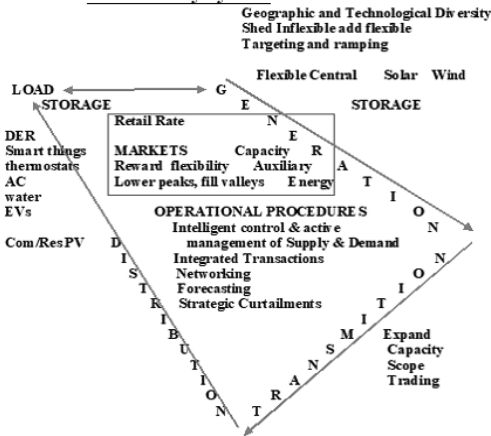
Geographic and Technological Diversity
Shed Inflexible add flexible
Targeting and ramping

Flexible Central Solar Wind

LOAD
STORAGE

G E N E R A T I O N

STORAGE

DER
Smart things
thermostats
AC
water
EVs

Com/ResPV

Retail Rate

MARKETS Capacity
Reward flexibility Auxiliary
Lower peaks, fill valleys Energy

OPERATIONAL PROCEDURES
Intelligent control & active management of Supply & Demand
Integrated Transactions
Networking
Forecasting
Strategic Curtailments

D I S T R I B U T I O N

T R A N S M I S S I O N

Expand
Capacity
Scope
Trading